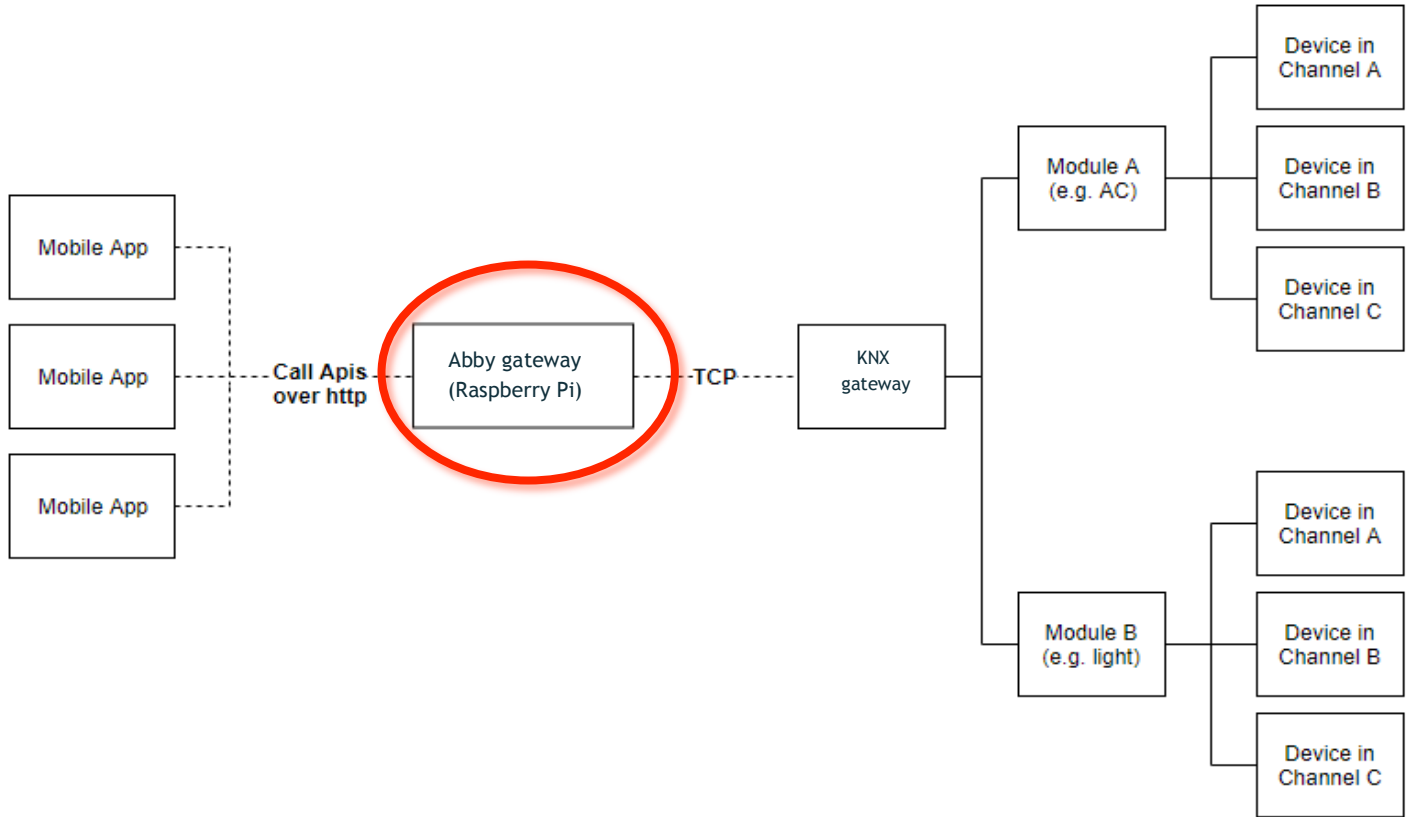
Mobile App

Mobile App

Mobile App

Call Apis over http

Abby gateway (Raspberry Pi)

TCP

KNX gateway

Module A (e.g. AC)

Device in Channel A

Device in Channel B

Device in Channel C

Module B (e.g. light)

Device in Channel A

Device in Channel B

Device in Channel C